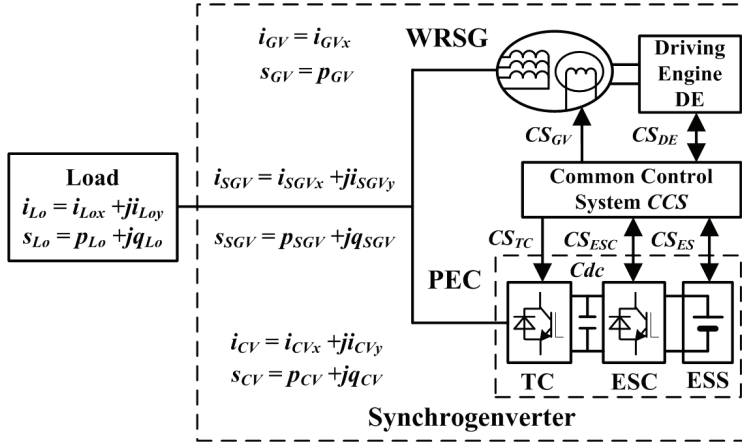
$i_{GV} = i_{GVx}$
$s_{GV} = p_{GV}$

WRSG

Driving Engine DE

$CS_{GV}$

$CS_{DE}$

Load
$i_{Lo} = i_{Lox} + ji_{Loy}$
$s_{Lo} = p_{Lo} + jq_{Lo}$

$i_{SGV} = i_{SGVx} + ji_{SGVy}$

$s_{SGV} = p_{SGV} + jq_{SGV}$

Common Control System $CCS$

$CS_{TC}$ $CS_{ESC}$ $CS_{ES}$

PEC

Cdc

$i_{CV} = i_{CVx} + ji_{CVy}$
$s_{CV} = p_{CV} + jq_{CV}$

TC ESC ESS

Synchrogenverter